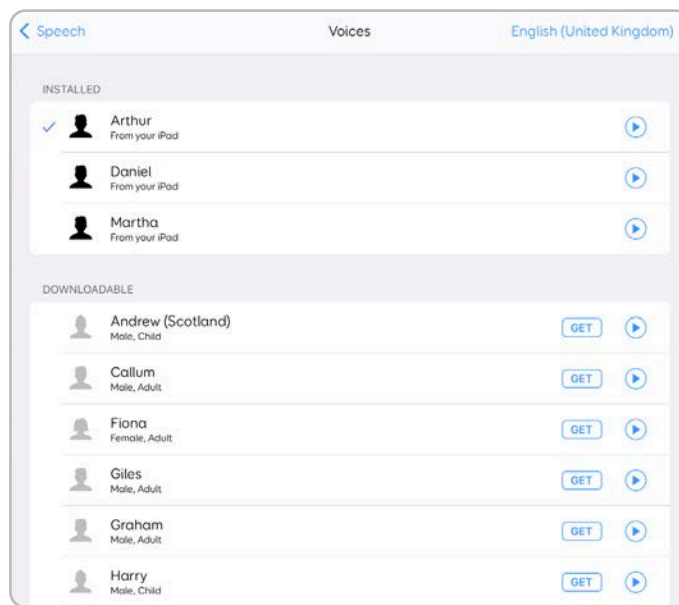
< Speech

Voices

English (United Kingdom)

INSTALLED

Arthur
From your iPad

Daniel
From your iPad

Martha
From your iPad

DOWNLOADABLE

Andrew (Scotland)
Male, Child
GET

Callum
Male, Adult
GET

Fiona
Female, Adult
GET

Giles
Male, Adult
GET

Graham
Male, Adult
GET

Harry
Male, Child
GET